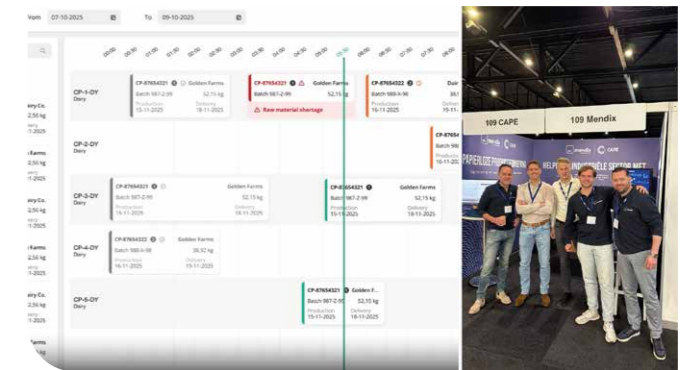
rom 07-10-2025 To 09-10-2025

00:00 00:30 01:00 01:30 02:00 02:30 03:00 03:30 04:00 04:30 05:00 05:30 06:00 06:30 07:00 07:30 08:00

airy Co.
2,50 kg
11-2025

CP-1-DY
Dairy

CP-87654321 Golden Farms
Batch-987-2-99 52,15 kg
Production 15-11-2025 Delivery 18-11-2025

CP-87654321 Golden Farms
Batch-987-2-99 52,15 kg
Raw material shortage

CP-87654322 Dair
Batch-988-X-98 36,5

CP-2-DY
Dairy

CP-8765
Batch-98

CP-3-DY
Dairy

CP-87654321 Golden Farms
Batch-987-2-99 52,15 kg
Production 15-11-2025 Delivery 18-11-2025

CP-87654321 Golden Farms
Batch-987-2-99 52,15 kg
Production 15-11-2025 Delivery 18-11-2025

CP-4-DY
Dairy

CP-87654322 Golden Farms
Batch-988-X-98 36,52 kg
Production 16-11-2025 Delivery 19-11-2025

CP-5-DY
Dairy

CP-87654321 Golden F...
Batch-987-2-99 52,15 kg
Production 15-11-2025 Delivery 18-11-2025

109 CAPE
109 Mendix
mendix CAPE